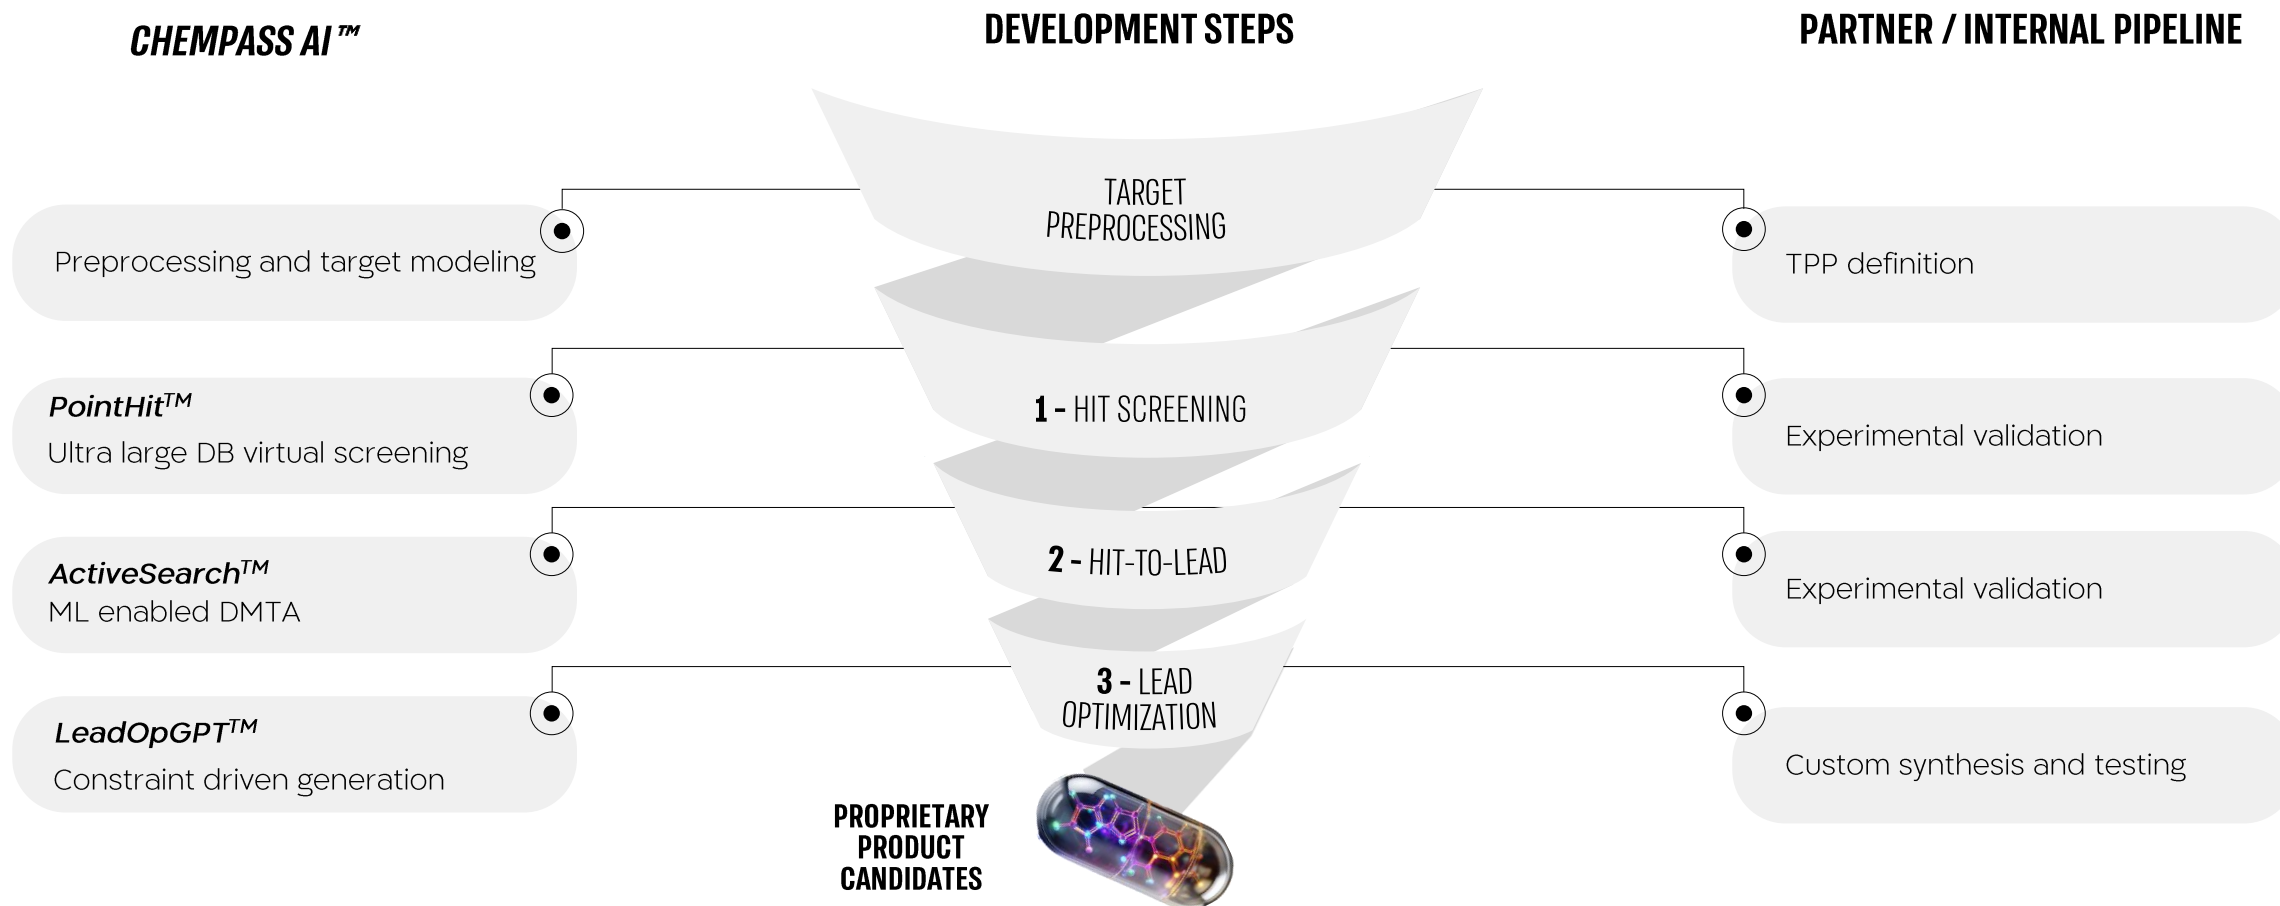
CHEMPASS AI ™

DEVELOPMENT STEPS

PARTNER / INTERNAL PIPELINE

TARGET PREPROCESSING

Preprocessing and target modeling

TPP definition

1 - HIT SCREENING

PointHit$^{TM}$
Ultra large DB virtual screening

Experimental validation

2 - HIT-TO-LEAD

ActiveSearch$^{TM}$
ML enabled DMTA

Experimental validation

3 - LEAD OPTIMIZATION

LeadOpGPT$^{TM}$
Constraint driven generation

Custom synthesis and testing

PROPRIETARY PRODUCT CANDIDATES